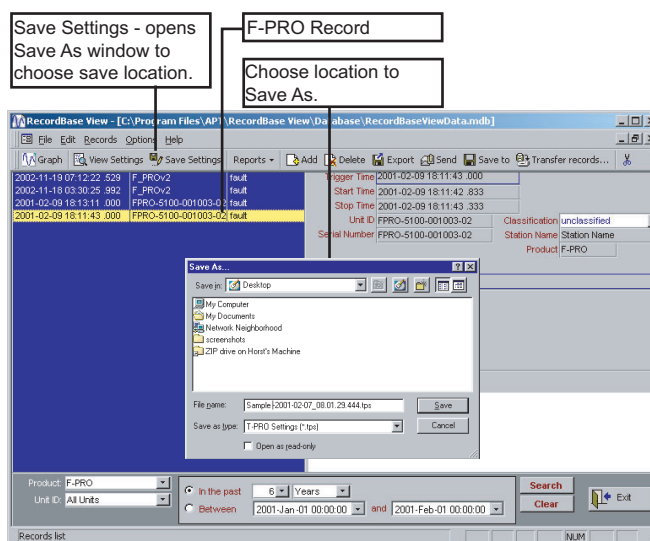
Save Settings - opens Save As window to choose save location.

F-PRO Record

Choose location to Save As.

RecordBase View - [C:\Program Files\APT\RecordBase View\Database\RecordBaseViewData.mdb]

File Edit Records Options Help

Graph View Settings Save Settings Reports Add Delete Export Send Save to Transfer records...

| | | |
|---|---|---|
| 2002-11-19 07:12:22 .529 | F_PROv2 | fault |
| 2002-11-18 03:30:25 .992 | F_PROv2 | fault |
| 2001-02-09 18:13:11 .000 | FPRO-5100-001003-02 | fault |
| 2001-02-09 18:11:43 .000 | FPRO-5100-001003-02 | fault |

Trigger Time 2001-02-09 18:11:43 .000
Start Time 2001-02-09 18:11:42 .833
Stop Time 2001-02-09 18:11:43 .333
Unit ID FPRO-5100-001003-02
Serial Number FPRO-5100-001003-02
Classification unclassified
Station Name Station Name
Product F-PRO

Save As...

Save in: Desktop

My Computer
My Documents
Network Neighborhood
screenshots
ZIP drive on Horst's Machine

File name: Sample-2001-02-07_08.01.29.444.tps
Save
Save as type: T-PRO Settings (*.tps)
Cancel
Open as read-only

Product: F-PRO
Unit ID: All Units
In the past 6 Years
Between 2001-Jan-01 00:00:00 and 2001-Feb-01 00:00:00
Search
Clear
Exit

Records list
NUM